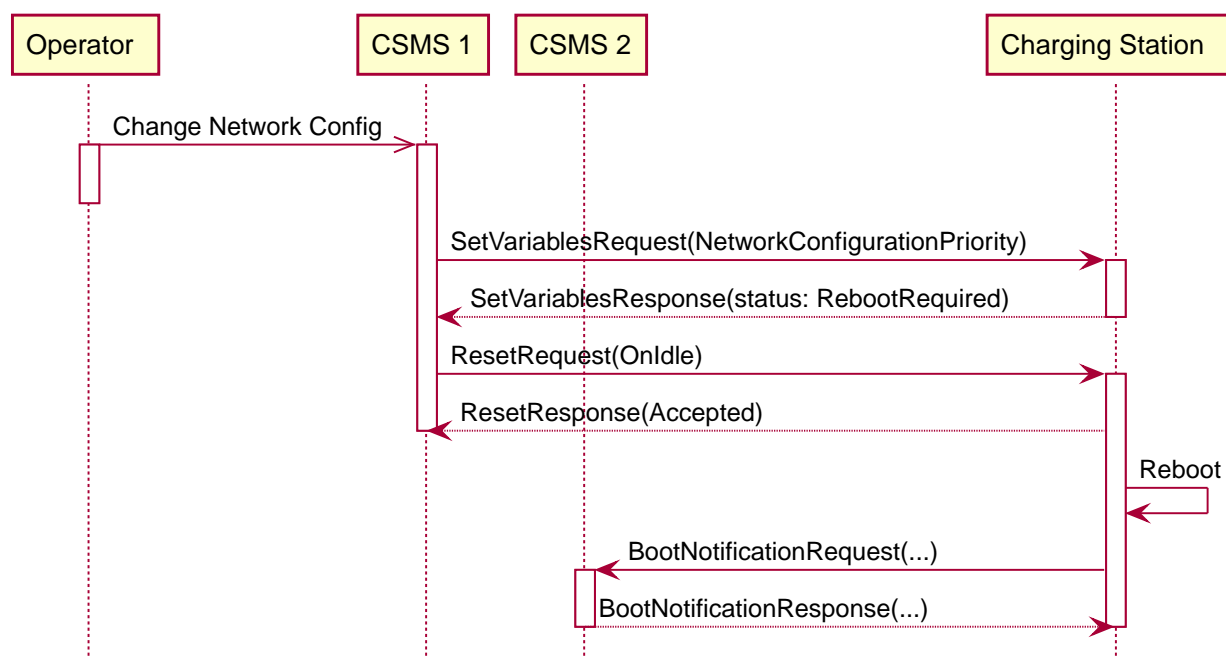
Operator

CSMS 1

CSMS 2

Charging Station

Change Network Config

SetVariablesRequest(NetworkConfigurationPriority)

SetVariablesResponse(status: RebootRequired)

ResetRequest(OnIdle)

ResetResponse(Accepted)

Reboot

BootNotificationRequest(...)

BootNotificationResponse(...)